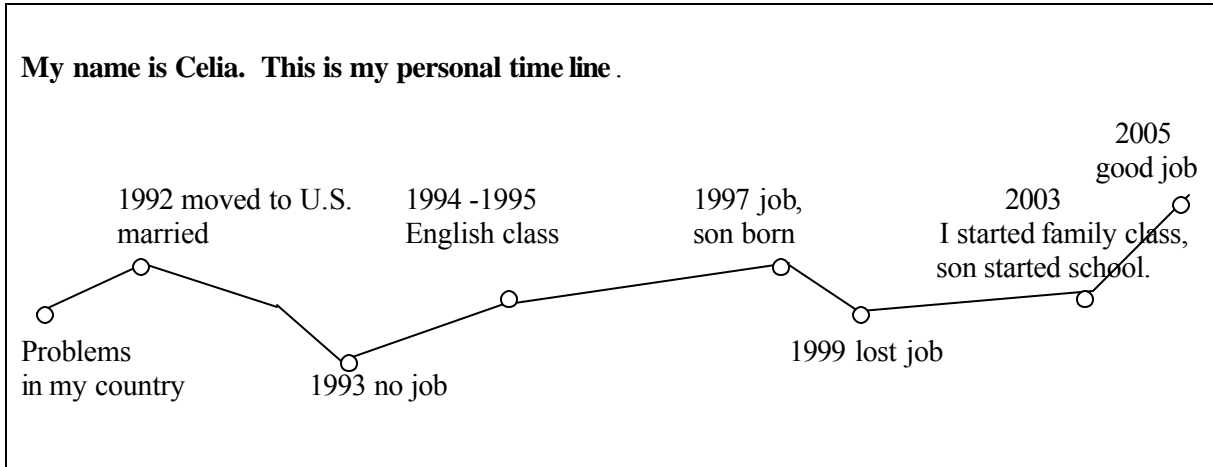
**My name is Celia. This is my personal time line** .

1992 moved to U.S. married

1994 -1995 English class

1997 job, son born

2003 I started family class, son started school.

2005 good job

Problems in my country

1993 no job

1999 lost job